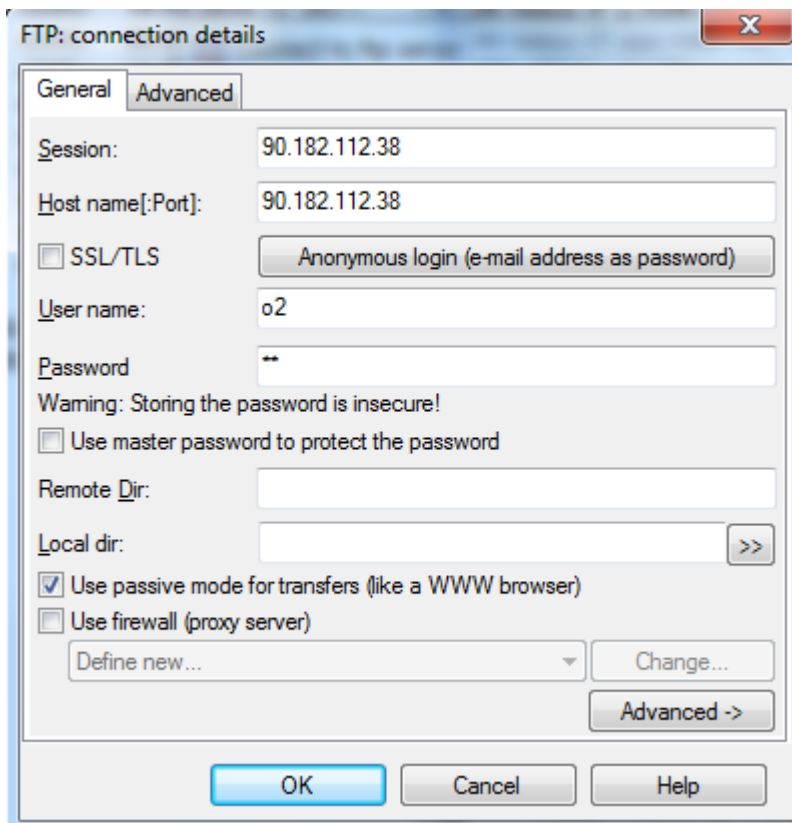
FTP: connection details

General | Advanced

Session: 90.182.112.38

Host name[:Port]: 90.182.112.38

SSL/TLS

Anonymous login (e-mail address as password)

User name: o2

Password **

Warning: Storing the password is insecure!

Use master password to protect the password

Remote Dir:

Local dir: >>

Use passive mode for transfers (like a WWW browser)

Use firewall (proxy server)

Define new...

Change...

Advanced ->

OK

Cancel

Help